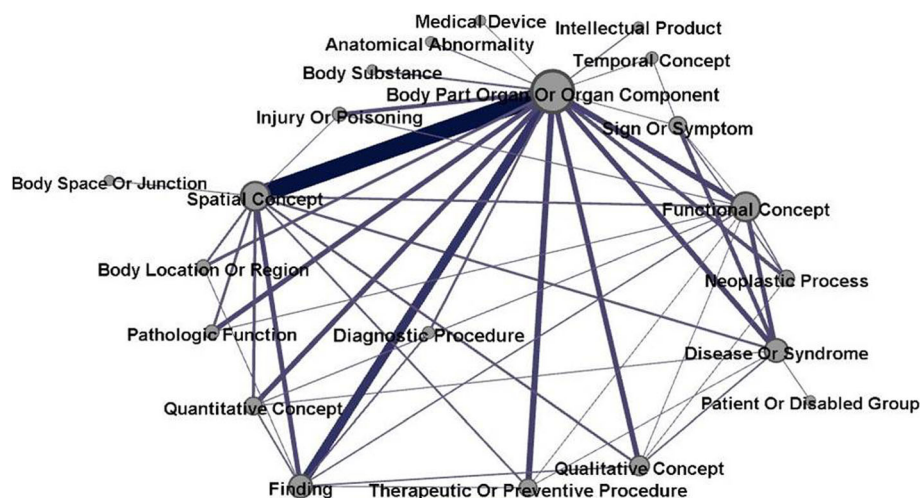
Medical Device
Intellectual Product
Anatomical Abnormality
Temporal Concept
Body Substance
Body Part Organ Or Organ Component
Injury Or Poisoning
Sign Or Symptom
Body Space Or Junction
Spatial Concept
Functional Concept
Body Location Or Region
Neoplastic Process
Pathologic Function
Diagnostic Procedure
Disease Or Syndrome
Patient Or Disabled Group
Quantitative Concept
Qualitative Concept
Finding
Therapeutic Or Preventive Procedure